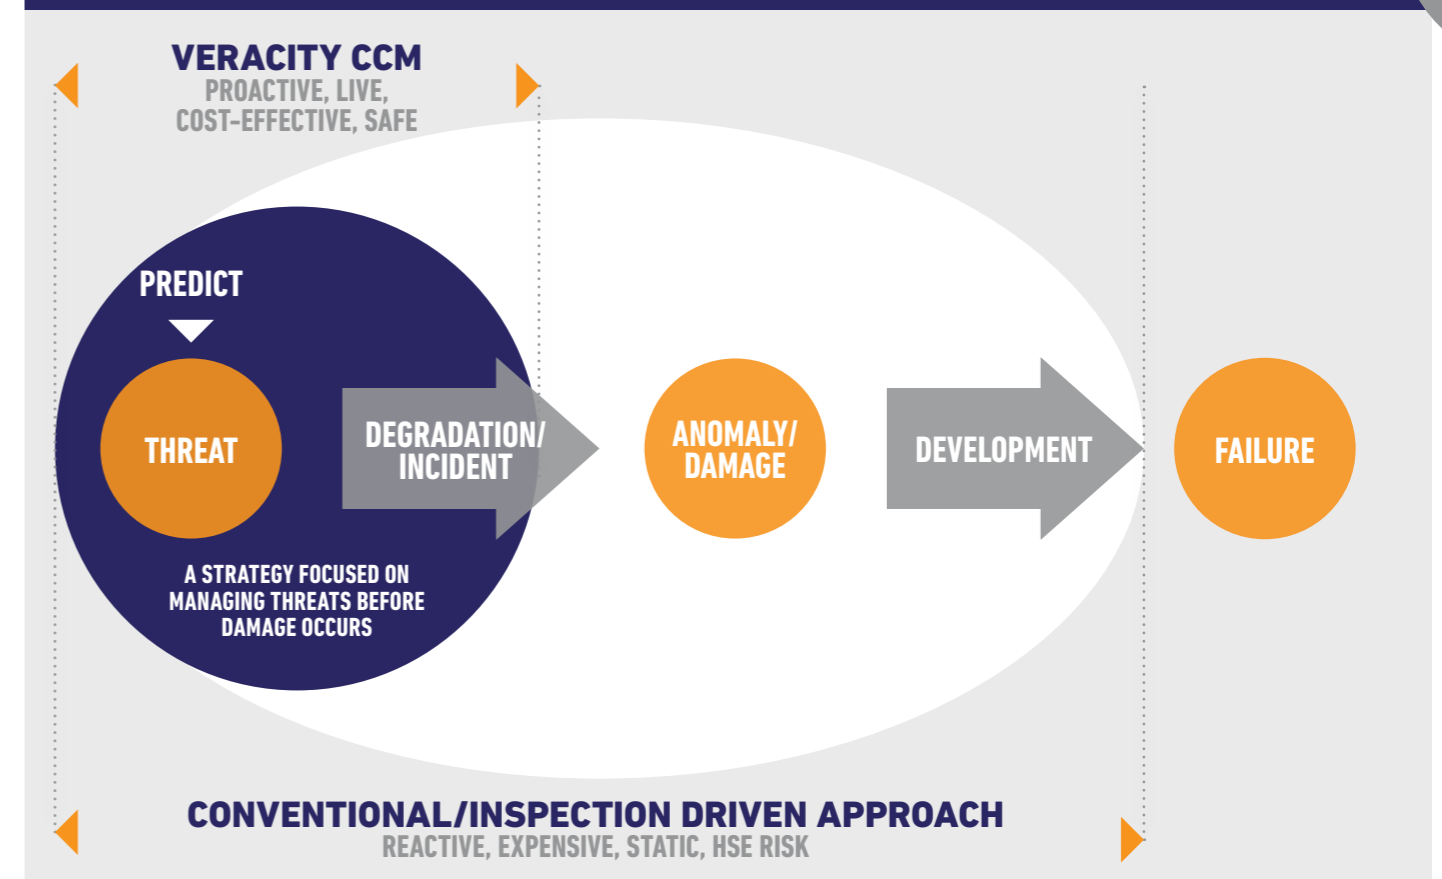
VERACITY CCM
PROACTIVE, LIVE, COST-EFFECTIVE, SAFE

PREDICT

THREAT

DEGRADATION/ INCIDENT

ANOMALY/ DAMAGE

DEVELOPMENT

FAILURE

A STRATEGY FOCUSED ON MANAGING THREATS BEFORE DAMAGE OCCURS

CONVENTIONAL/INSPECTION DRIVEN APPROACH
REACTIVE, EXPENSIVE, STATIC, HSE RISK